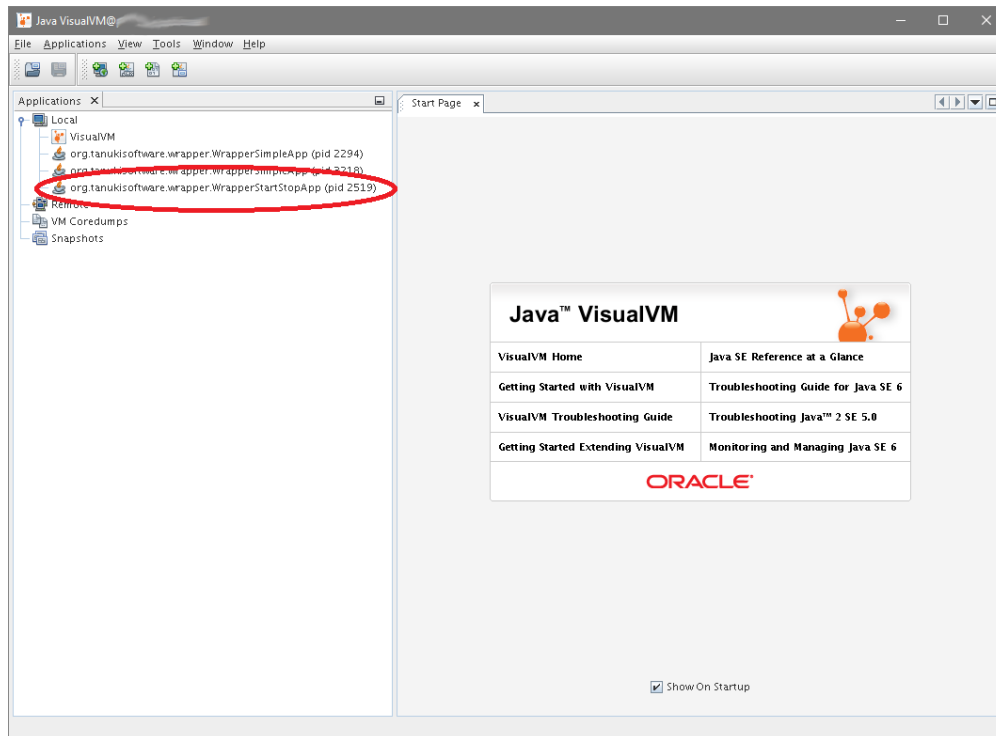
Java VisualVM@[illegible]

File Applications View Tools Window Help

Applications ✕

Local
VisualVM
org.tanukisoftware.wrapper.WrapperSimpleApp (pid 2294)
org.tanukisoftware.wrapper.WrapperSimpleApp (pid 3218)
org.tanukisoftware.wrapper.WrapperStartStopApp (pid 2519)
Remote
VM Coredumps
Snapshots

Start Page ✕

Java™ VisualVM

| VisualVM Home | Java SE Reference at a Glance |
|---|---|
| Getting Started with VisualVM | Troubleshooting Guide for Java SE 6 |
| VisualVM Troubleshooting Guide | Troubleshooting Java™ 2 SE 5.0 |
| Getting Started Extending VisualVM | Monitoring and Managing Java SE 6 |

ORACLE

Show On Startup